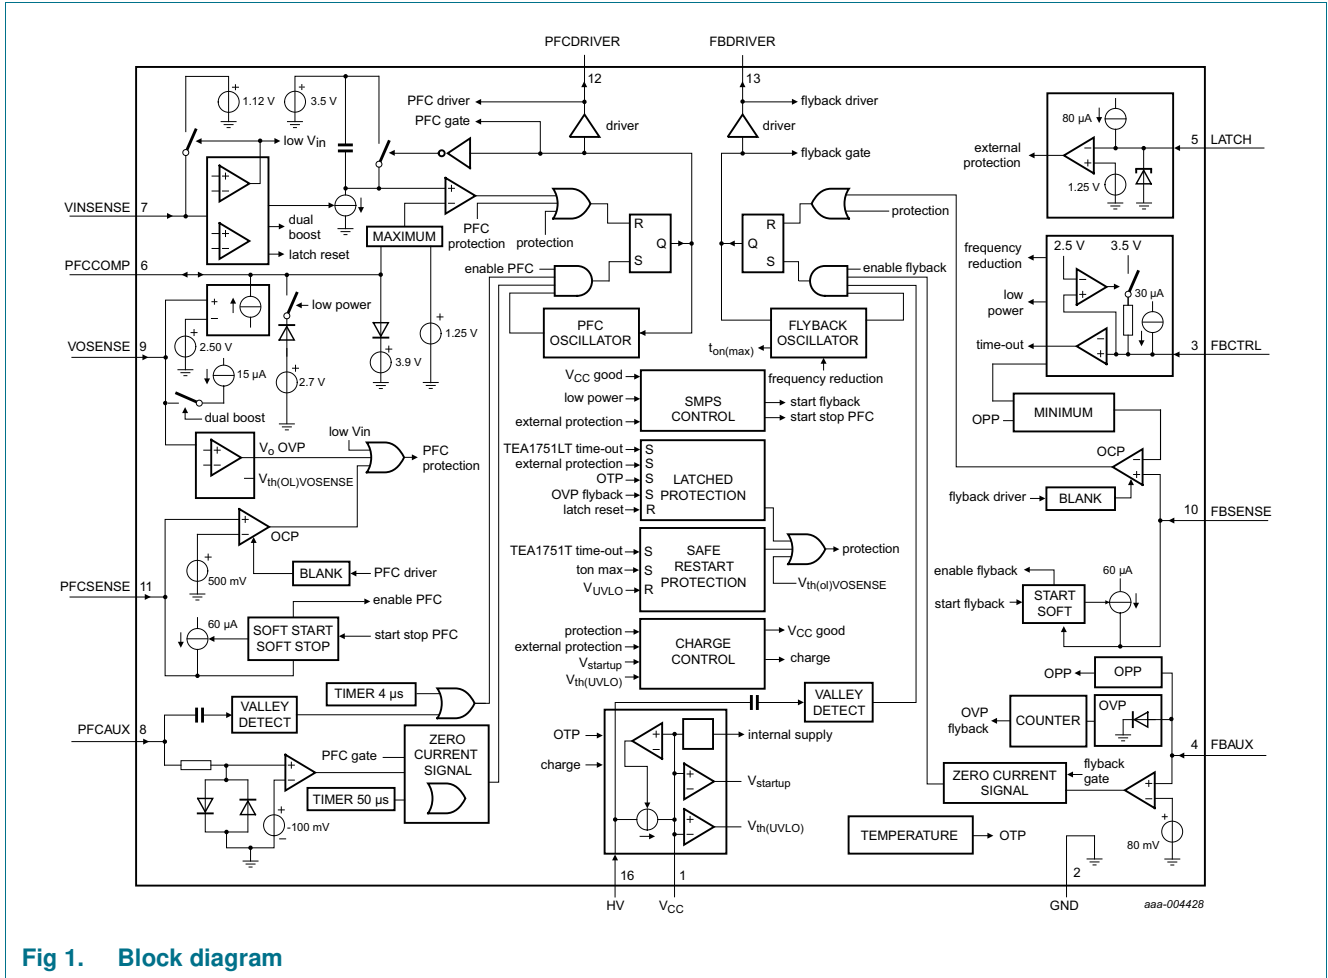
PFCDRIVER
FBDRIVER
12
13
1.12 V
3.5 V
PFC driver
PFC gate
driver
driver
flyback driver
flyback gate
low $V_{in}$
VINSENSE 7
dual boost
latch reset
PFC protection
protection
MAXIMUM
R
Q
S
enable PFC
R
Q
S
protection
enable flyback
80 μA
external protection
1.25 V
5 LATCH
frequency reduction
2.5 V
3.5 V
30 μA
low power
time-out
3 FBCTRL
PFCCOMP 6
low power
VOSENSE 9
2.50 V
15 μA
2.7 V
3.9 V
1.25 V
PFC OSCILLATOR
FLYBACK OSCILLATOR
$t_{on(max)}$
dual boost
$V_{CC}$ good
low power
external protection
SMPS CONTROL
frequency reduction
start flyback
start stop PFC
OPP
MINIMUM
low Vin
$V_o$ OVP
$V_{th(OL)VOSENSE}$
PFC protection
TEA1751LT time-out
external protection
OTP
OVP flyback
latch reset
S
S
S
S
R
LATCHED PROTECTION
OCP
flyback driver
BLANK
10 FBSENSE
OCP
500 mV
BLANK
PFC driver
TEA1751T time-out
ton max
$V_{UVLO}$
S
S
R
SAFE RESTART PROTECTION
protection
$V_{th(ol)VOSENSE}$
enable flyback
start flyback
START SOFT
60 μA
PFCSENSE 11
enable PFC
60 μA
SOFT START SOFT STOP
start stop PFC
protection
external protection
$V_{startup}$
$V_{th(UVLO)}$
CHARGE CONTROL
$V_{CC}$ good
charge
OPP
OPP
TIMER 4 μs
OVP flyback
COUNTER
OVP
PFCAUX 8
VALLEY DETECT
VALLEY DETECT
PFC gate
ZERO CURRENT SIGNAL
OTP
charge
internal supply
$V_{startup}$
$V_{th(UVLO)}$
ZERO CURRENT SIGNAL
flyback gate
4 FBAUX
TIMER 50 μs
-100 mV
TEMPERATURE
OTP
80 mV
16
1
2
HV
$V_{CC}$
GND
aaa-004428

Fig 1. Block diagram